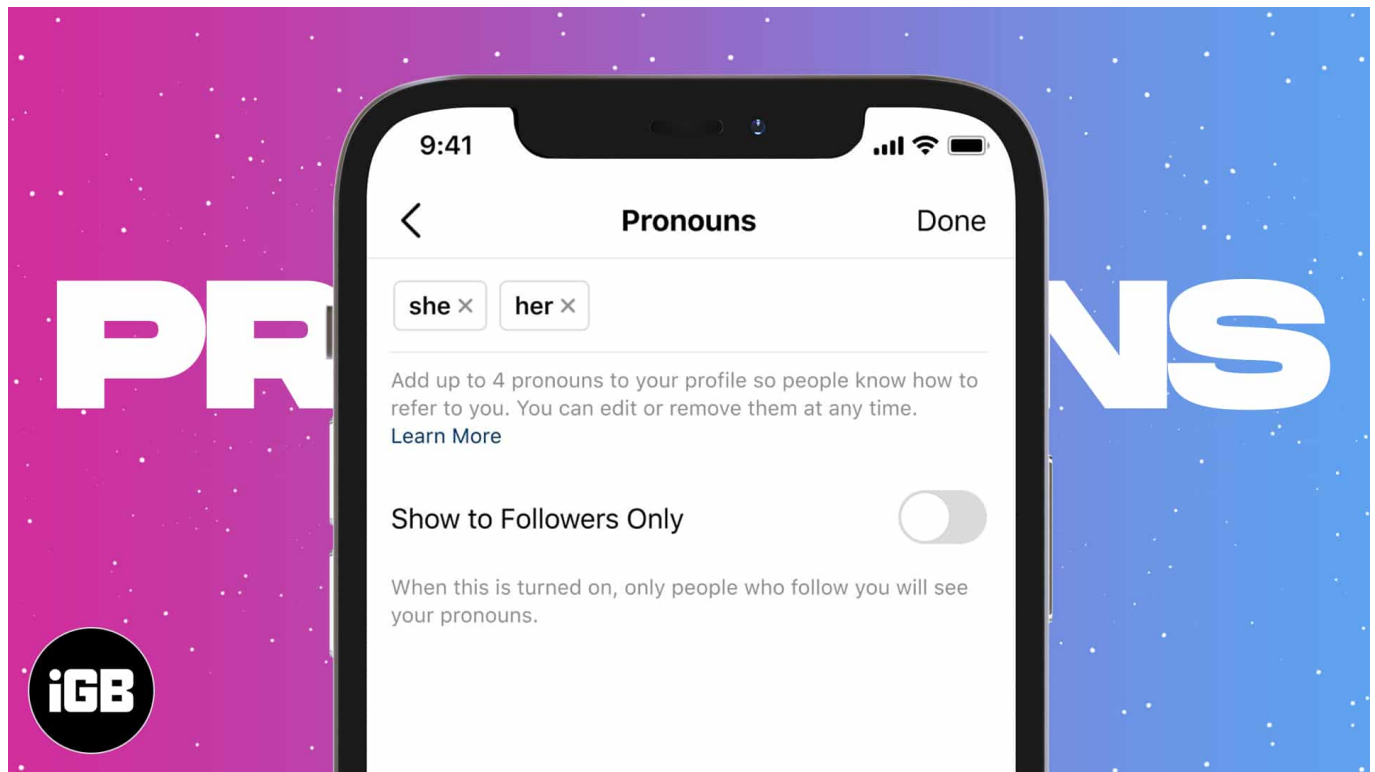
PR

NS

9:41

Pronouns

Done

she ×

her ×

Add up to 4 pronouns to your profile so people know how to refer to you. You can edit or remove them at any time. Learn More

Show to Followers Only

When this is turned on, only people who follow you will see your pronouns.

iGB